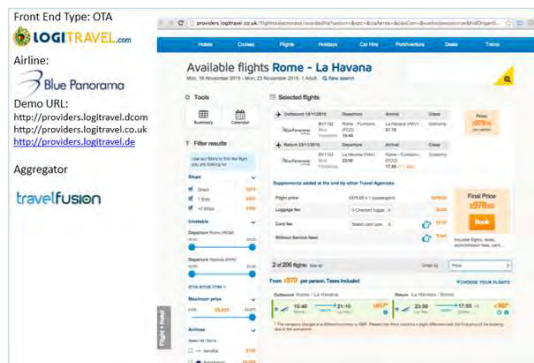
Front End Type: OTA

LOGITRAVEL.com

Airline:

Blue Panorama

Demo URL:
http://providers.logitravel.dcom
http://providers.logitravel.co.uk
http://providers.logitravel.de

Aggregator

travelfusion

providers.logitravel.co.uk/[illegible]

Hotels | Cruises | Flights | Holidays | Car Hire | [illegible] | Deals | Trains

Available flights Rome - La Havana

Mon, 16 November 2015 | Mon, 23 November 2015, 1 Adult | New search

Tools

Summary | Calendar

Filter results

Selected flights

Outbound 16/11/2015 | Departure | Arrival | Class

Blue Panorama | Rome - Fiumicino (FCO) 18:45 | La Havana (HAV) 21:10 | Economy

Return 23/11/2015 | Departure | Arrival | Class

Blue Panorama | La Havana (HAV) | Rome - Fiumicino (FCO) | Economy

Price £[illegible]

Supplements added at the end by other Travel Agencies

Flight price | Luggage fee | Card fee | Without Service fees

Final Price £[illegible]

Book

2 of 206 flights

From £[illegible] per person. Taxes included

Outbound Rome - La Havana | Return La Havana - Rome

18:45 | 21:10 | £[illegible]

Flight + hotel